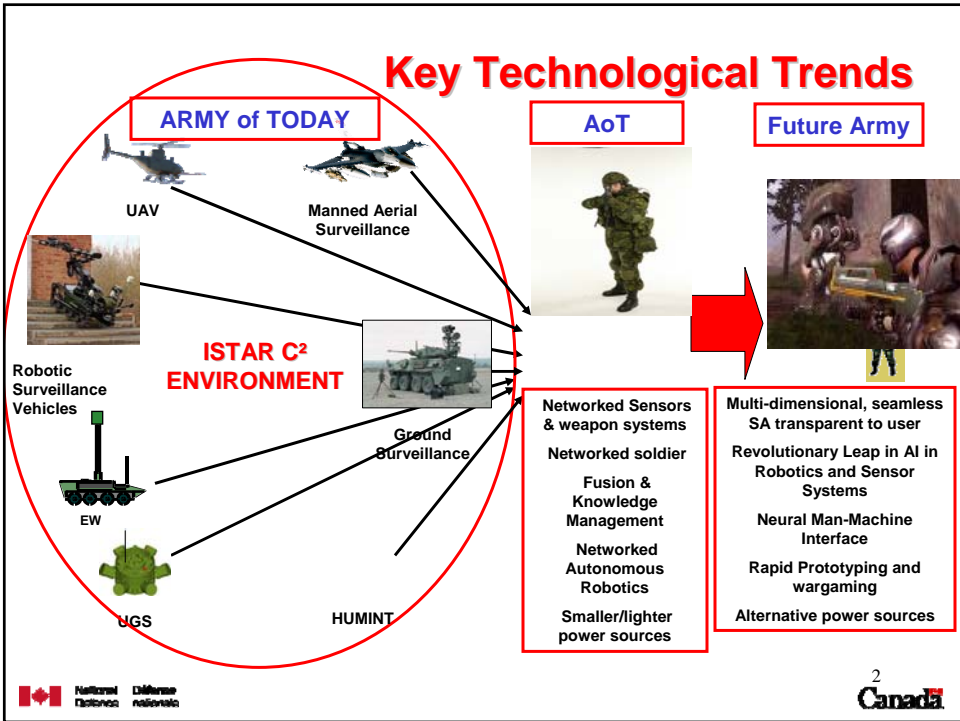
Key Technological Trends

ARMY of TODAY

AoT

Future Army

UAV

Manned Aerial Surveillance

Robotic Surveillance Vehicles

ISTAR C² ENVIRONMENT

Ground Surveillance

EW

UGS

HUMINT

Networked Sensors & weapon systems

Networked soldier

Fusion & Knowledge Management

Networked Autonomous Robotics

Smaller/lighter power sources

Multi-dimensional, seamless SA transparent to user

Revolutionary Leap in AI in Robotics and Sensor Systems

Neural Man-Machine Interface

Rapid Prototyping and wargaming

Alternative power sources

2

National Defence Défense nationale

Canada